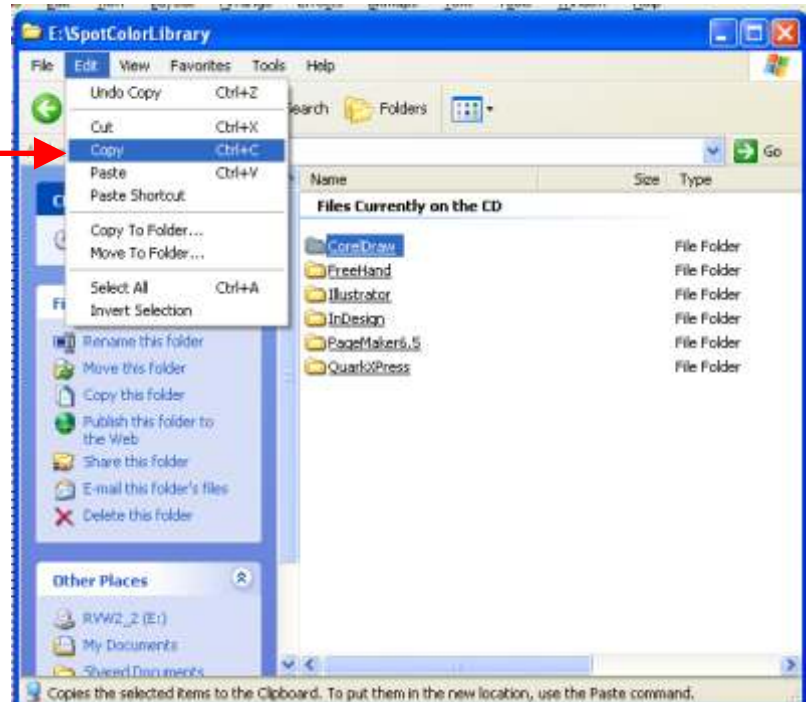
E:\SpotColorLibrary

File Edit View Favorites Tools Help

Undo Copy Ctrl+Z
Cut Ctrl+X
Copy Ctrl+C
Paste Ctrl+V
Paste Shortcut
Copy To Folder...
Move To Folder...
Select All Ctrl+A
Invert Selection

Search Folders

Go

Name Size Type

Files Currently on the CD

CorelDraw File Folder
FreeHand File Folder
Illustrator File Folder
InDesign File Folder
PageMaker6.5 File Folder
QuarkXPress File Folder

Rename this folder
Move this folder
Copy this folder
Publish this folder to the Web
Share this folder
E-mail this folder's files
Delete this folder

Other Places

RVW2_2 (E:)
My Documents
Shared Documents

Copies the selected items to the Clipboard. To put them in the new location, use the Paste command.